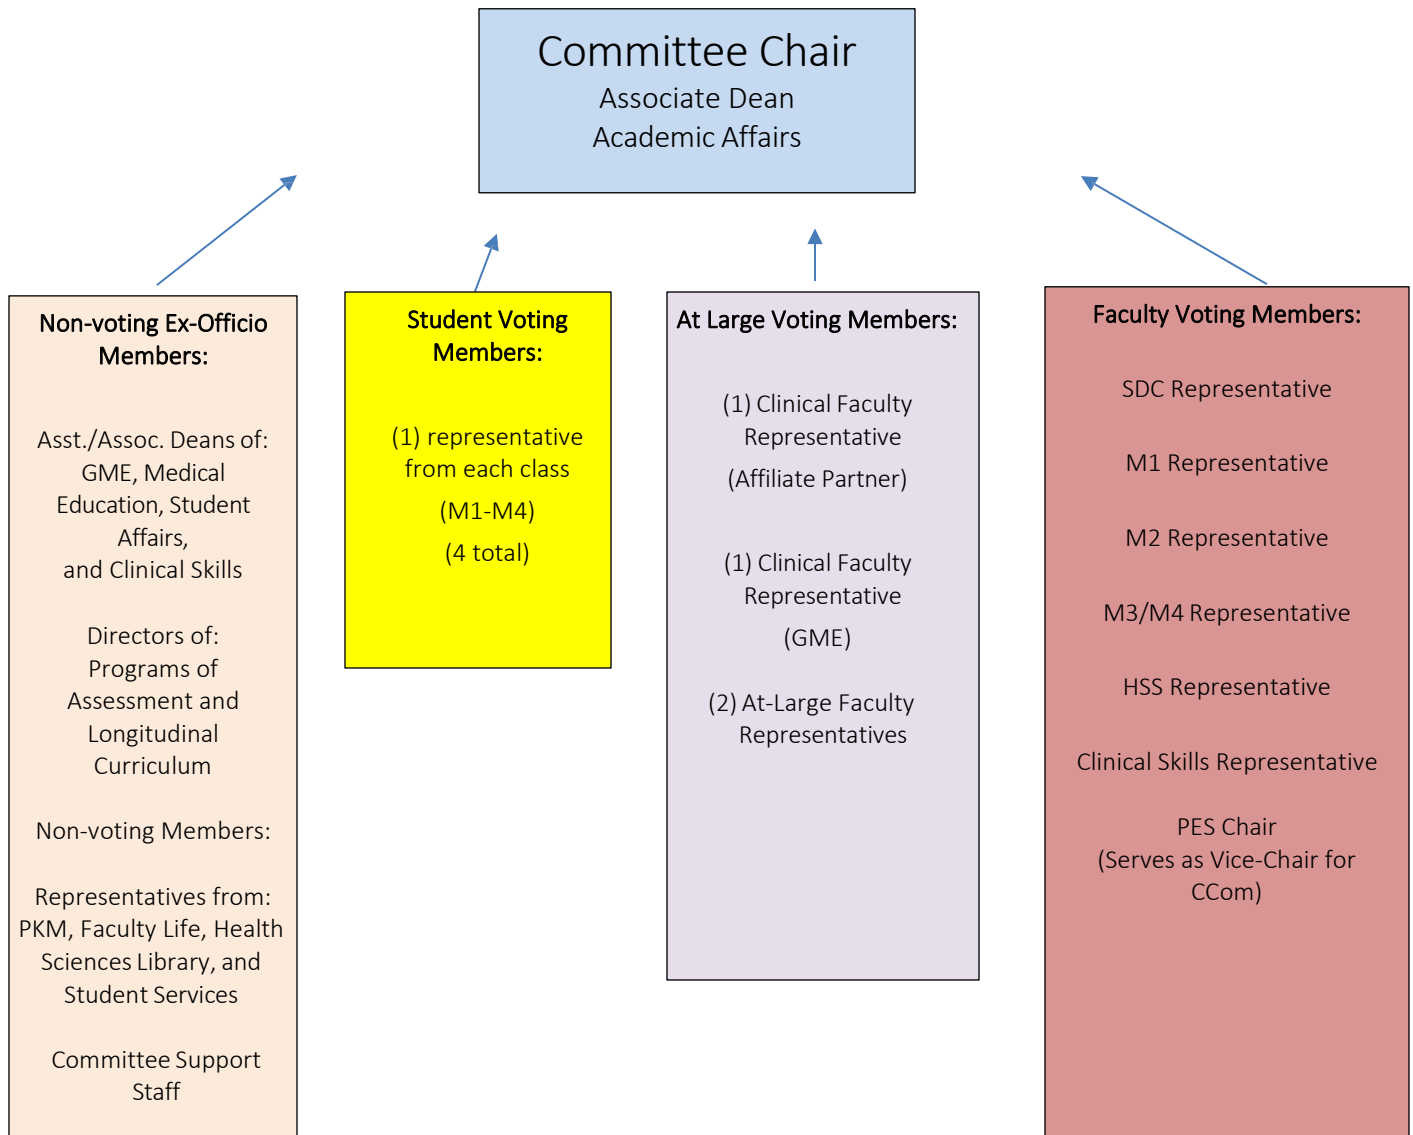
Committee Chair
Associate Dean
Academic Affairs

Non-voting Ex-Officio Members:

Asst./Assoc. Deans of: GME, Medical Education, Student Affairs, and Clinical Skills

Directors of: Programs of Assessment and Longitudinal Curriculum

Non-voting Members:

Representatives from: PKM, Faculty Life, Health Sciences Library, and Student Services

Committee Support Staff

Student Voting Members:

(1) representative from each class

(M1-M4)

(4 total)

At Large Voting Members:

(1) Clinical Faculty Representative

(Affiliate Partner)

(1) Clinical Faculty Representative

(GME)

(2) At-Large Faculty Representatives

Faculty Voting Members:

SDC Representative

M1 Representative

M2 Representative

M3/M4 Representative

HSS Representative

Clinical Skills Representative

PES Chair
(Serves as Vice-Chair for CCom)